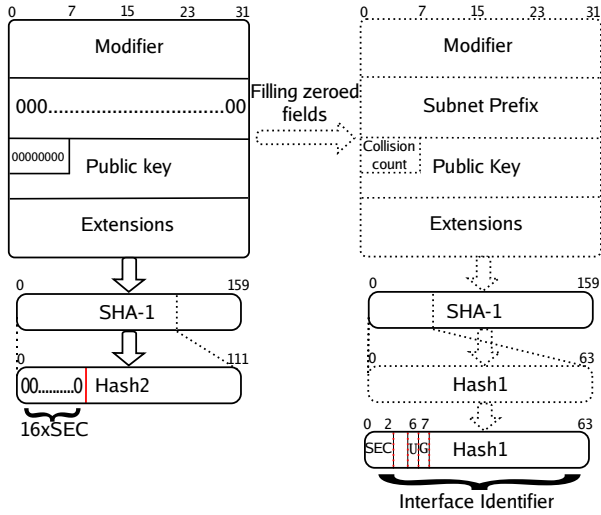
0 7 15 23 31

Modifier

000...............................00

00000000 Public key

Extensions

0 159

SHA-1

0 111

00.........0 Hash2

16xSEC

Filling zeroed fields

0 7 15 23 31

Modifier

Subnet Prefix

Collision count

Public Key

Extensions

0 159

SHA-1

0 63

Hash1

0 2 6 7 63

SEC U G Hash1

Interface Identifier